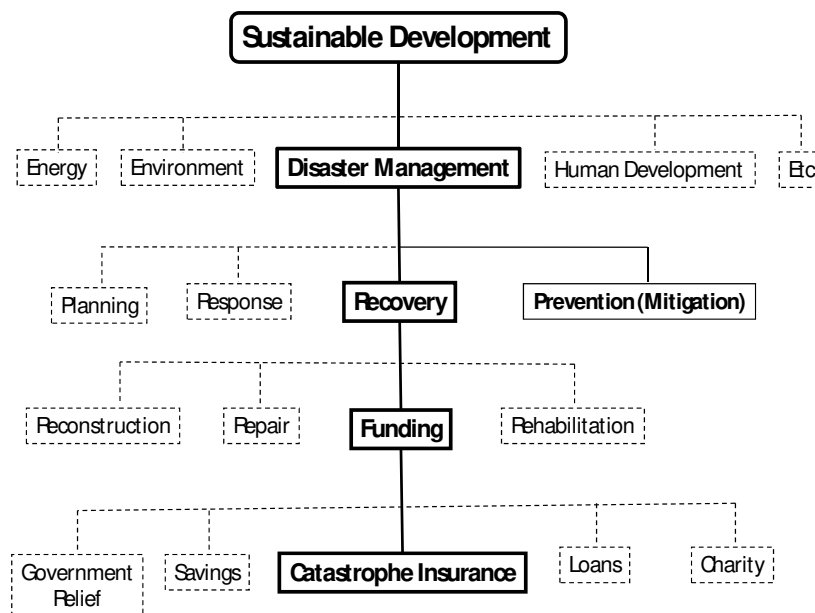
Sustainable Development

Energy

Environment

Disaster Management

Human Development

Etc

Planning

Response

Recovery

Prevention (Mitigation)

Reconstruction

Repair

Funding

Rehabilitation

Government Relief

Savings

Catastrophe Insurance

Loans

Charity